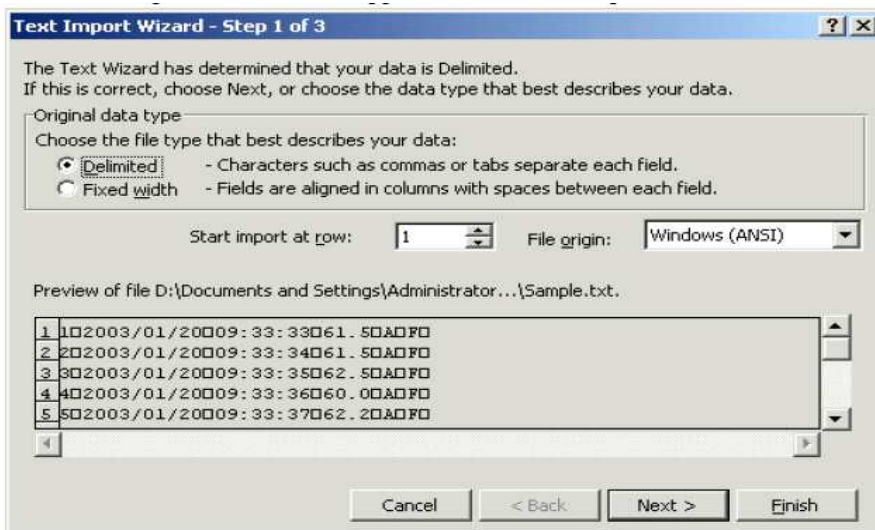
Text Import Wizard - Step 1 of 3

?| X

The Text Wizard has determined that your data is Delimited.
If this is correct, choose Next, or choose the data type that best describes your data.

Original data type
Choose the file type that best describes your data:
Delimited - Characters such as commas or tabs separate each field.
Fixed width - Fields are aligned in columns with spaces between each field.

Start import at row: 1 File origin: Windows (ANSI)

Preview of file D:\Documents and Settings\Administrator...\Sample.txt.

1 1□2003/01/20□09:33:33□61.5□A□F□
2 2□2003/01/20□09:33:34□61.5□A□F□
3 3□2003/01/20□09:33:35□62.5□A□F□
4 4□2003/01/20□09:33:36□60.0□A□F□
5 5□2003/01/20□09:33:37□62.2□A□F□

Cancel < Back Next > Finish